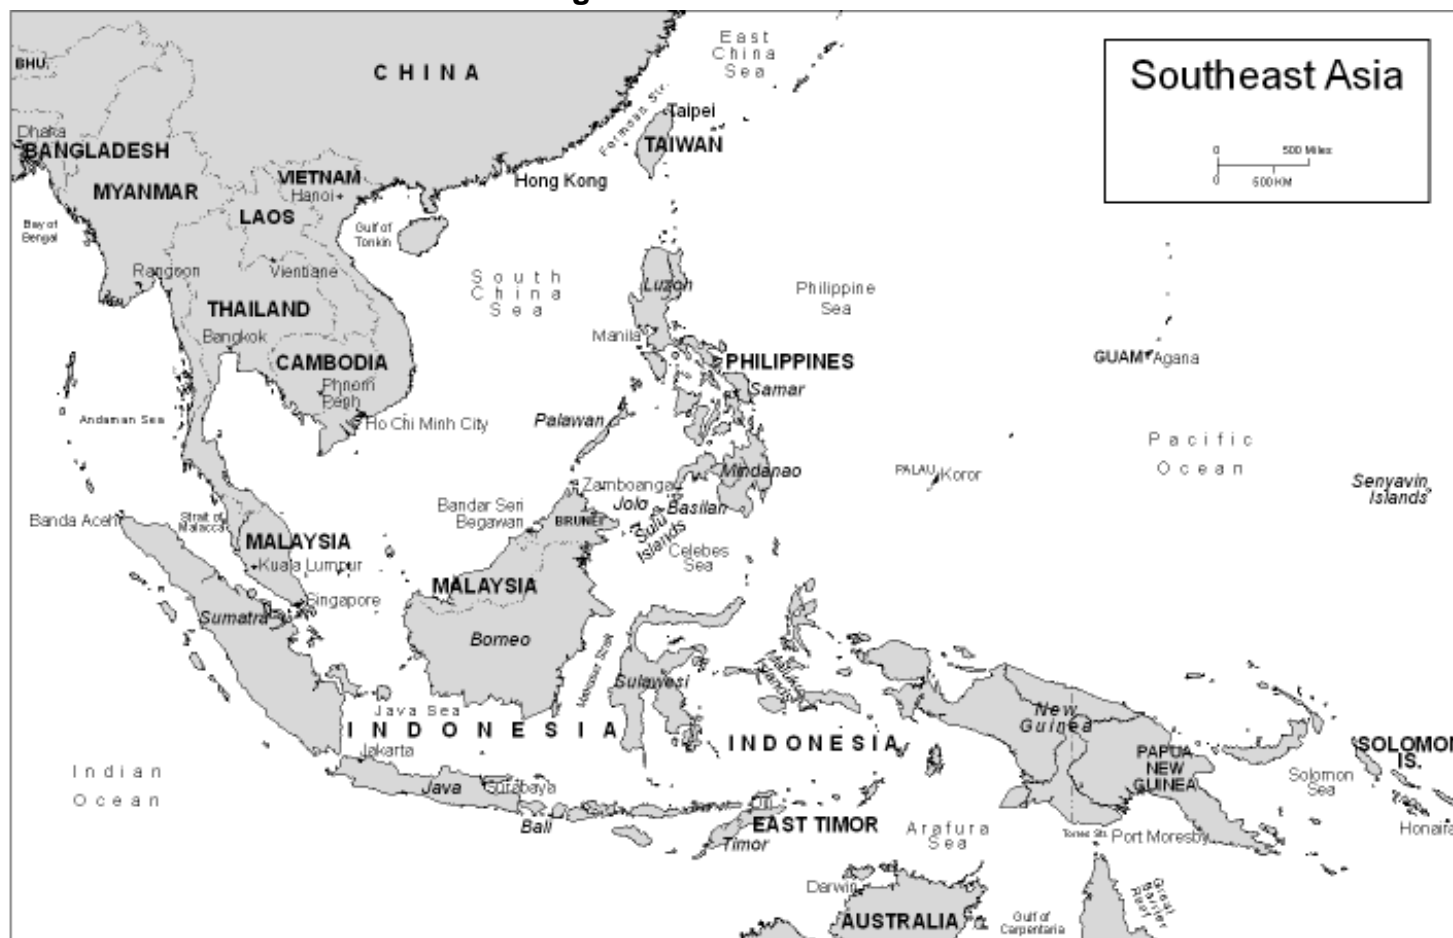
Southeast Asia

0 500 Miles
0 500KM

BHU.
CHINA
East China Sea
Taipei
Formosa Str.
TAIWAN
Dhaka
BANGLADESH
MYANMAR
VIETNAM
Hanoi
Hong Kong
LAOS
Bay of Bengal
Gulf of Tonkin
Rangoon
Vientiane
South China Sea
Luzon
Philippine Sea
THAILAND
Bangkok
Manila
CAMBODIA
PHILIPPINES
GUAM Agana
Phnom Penh
Samar
Andaman Sea
Ho Chi Minh City
Palawan
Pacific Ocean
Mindanao
PALAU Koror
Zamboanga
Senyavin Islands
Bandar Seri Begawan
BRUNEI
Jolo
Basilan
Sulu Islands
Banda Aceh
Strait of Malacca
MALAYSIA
Celebes Sea
Kuala Lumpur
MALAYSIA
Singapore
Sumatra
Borneo
Makassar Strait
Sulawesi
Moluccas
Halmahera
New Guinea
Java Sea
INDONESIA
INDONESIA
PAPUA NEW GUINEA
SOLOMON IS.
Jakarta
Indian Ocean
Solomon Sea
Java
Surabaya
Bali
EAST TIMOR
Arafura Sea
Torres Str.
Port Moresby
Honiara
Timor
Darwin
Great Barrier Reef
AUSTRALIA
Gulf of Carpentaria